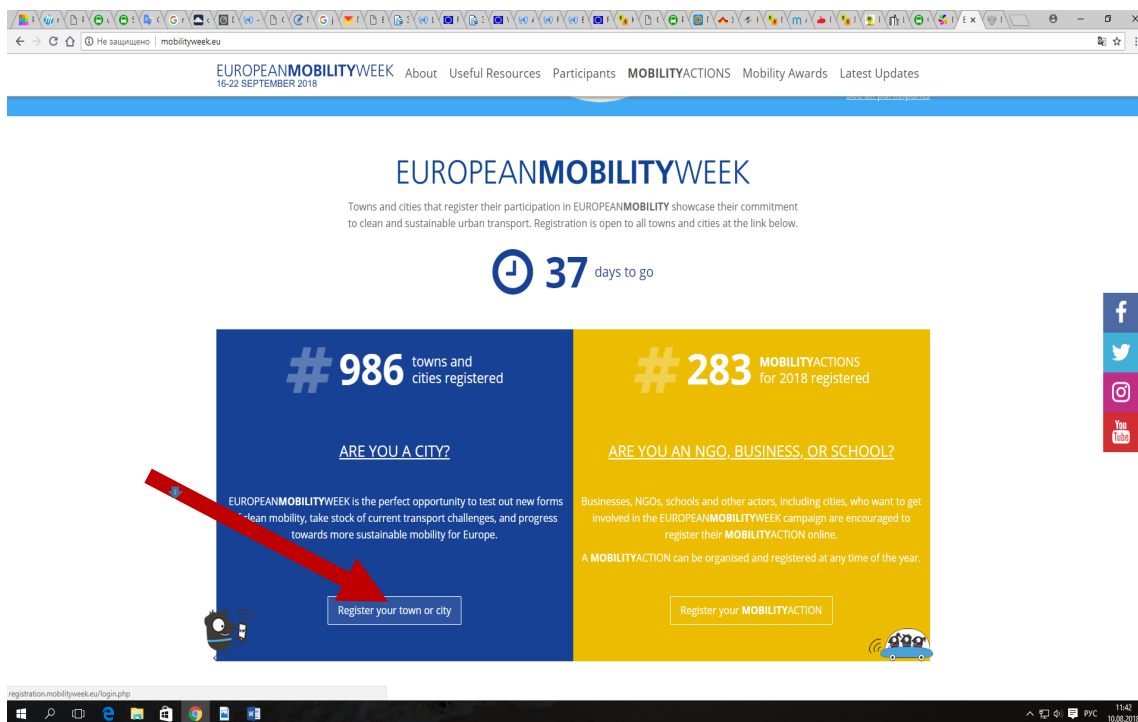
Не защищено | mobilityweek.eu

EUROPEANMOBILITYWEEK 16-22 SEPTEMBER 2018 About Useful Resources Participants MOBILITYACTIONS Mobility Awards Latest Updates

EUROPEANMOBILITYWEEK

Towns and cities that register their participation in EUROPEANMOBILITY showcase their commitment to clean and sustainable urban transport. Registration is open to all towns and cities at the link below.

37 days to go

# 986 towns and cities registered

ARE YOU A CITY?

EUROPEANMOBILITYWEEK is the perfect opportunity to test out new forms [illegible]clean mobility, take stock of current transport challenges, and progress towards more sustainable mobility for Europe.

Register your town or city

# 283 MOBILITYACTIONS for 2018 registered

ARE YOU AN NGO, BUSINESS, OR SCHOOL?

Businesses, NGOs, schools and other actors, including cities, who want to get involved in the EUROPEANMOBILITYWEEK campaign are encouraged to register their MOBILITYACTION online.

A MOBILITYACTION can be organised and registered at any time of the year.

Register your MOBILITYACTION

registration.mobilityweek.eu/login.php

РУС 11:42 10.08.2018